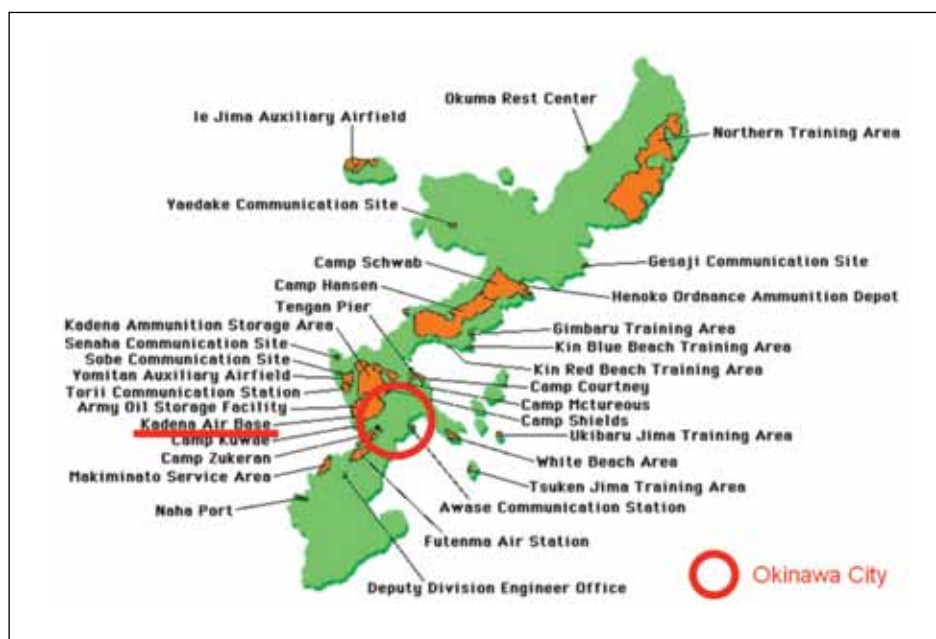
Okuma Rest Center
Ie Jima Auxiliary Airfield
Northern Training Area
Yaedake Communication Site
Gesaji Communication Site
Camp Schwab
Camp Hansen
Henoko Ordnance Ammunition Depot
Tengan Pier
Kadena Ammunition Storage Area
Gimbaru Training Area
Senaha Communication Site
Kin Blue Beach Training Area
Sobe Communication Site
Yomitan Auxiliary Airfield
Kin Red Beach Training Area
Torii Communication Station
Camp Courtney
Army Oil Storage Facility
Camp Mctureous
Kadena Air Base
Camp Shields
Camp Kuwae
Ukibaru Jima Training Area
Camp Zukeran
White Beach Area
Makiminato Service Area
Tsuken Jima Training Area
Naha Port
Awase Communication Station
Futenma Air Station
Deputy Division Engineer Office
Okinawa City